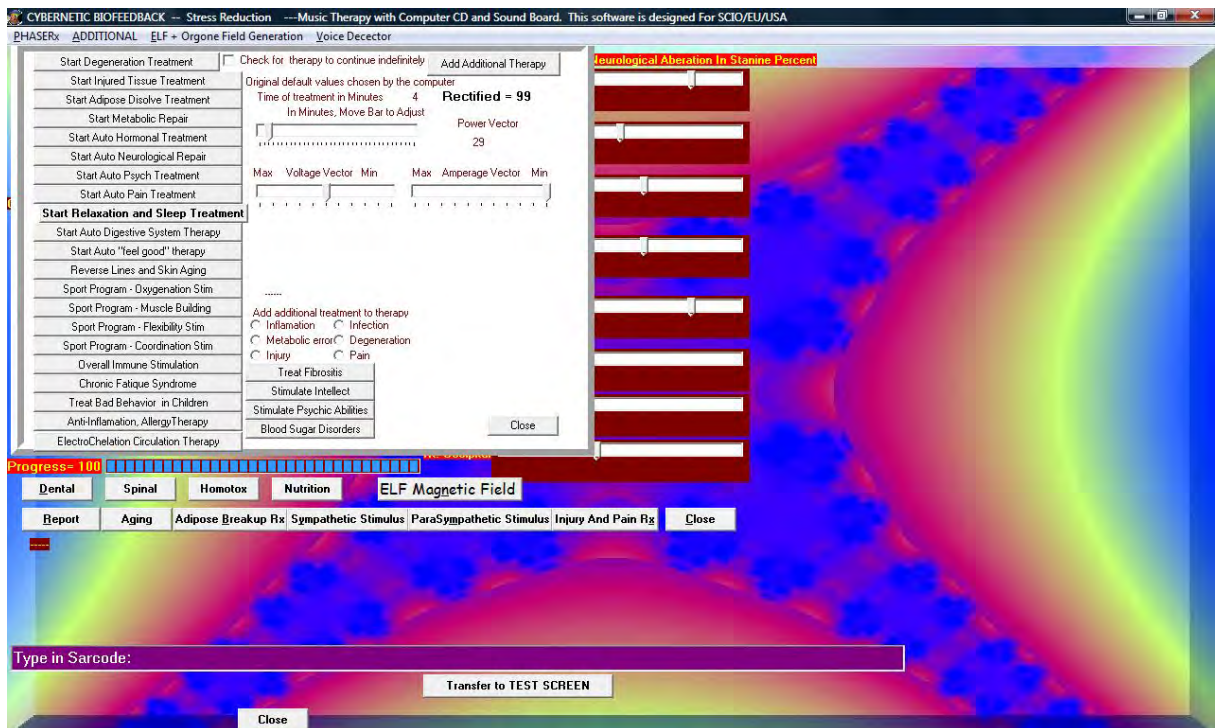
CYBERNETIC BIOFEEDBACK -- Stress Reduction ---Music Therapy with Computer CD and Sound Board. This software is designed For SCIO/EU/USA

PHASERx ADDITIONAL ELF + Orgone Field Generation Voice Decector

Start Degeneration Treatment
Start Injured Tissue Treatment
Start Adipose Disolve Treatment
Start Metabolic Repair
Start Auto Hormonal Treatment
Start Auto Neurological Repair
Start Auto Psych Treatment
Start Auto Pain Treatment
Start Relaxation and Sleep Treatment
Start Auto Digestive System Therapy
Start Auto "feel good" therapy
Reverse Lines and Skin Aging
Sport Program - Oxygenation Stim
Sport Program - Muscle Building
Sport Program - Flexibility Stim
Sport Program - Coordination Stim
Overall Immune Stimulation
Chronic Fatique Syndrome
Treat Bad Behavior in Children
Anti-Inflamation, AllergyTherapy
ElectroChelation Circulation Therapy

Check for therapy to continue indefinitely
Add Additional Therapy
Original default values chosen by the computer
Time of treatment in Minutes 4
Rectified = 99
In Minutes, Move Bar to Adjust
Power Vector
29
Max Voltage Vector Min
Max Amperage Vector Min

......
Add additional treatment to therapy
Inflamation Infection
Metabolic error Degeneration
Injury Pain
Treat Fibrositis
Stimulate Intellect
Stimulate Psychic Abilities
Blood Sugar Disorders
Close

Neurological Aberation In Stanine Percent

Progress= 100
Dental Spinal Homotox Nutrition ELF Magnetic Field
Report Aging Adipose Breakup Rx Sympathetic Stimulus ParaSympathetic Stimulus Injury And Pain Rx Close
----

Type in Sarcode:
Transfer to TEST SCREEN
Close